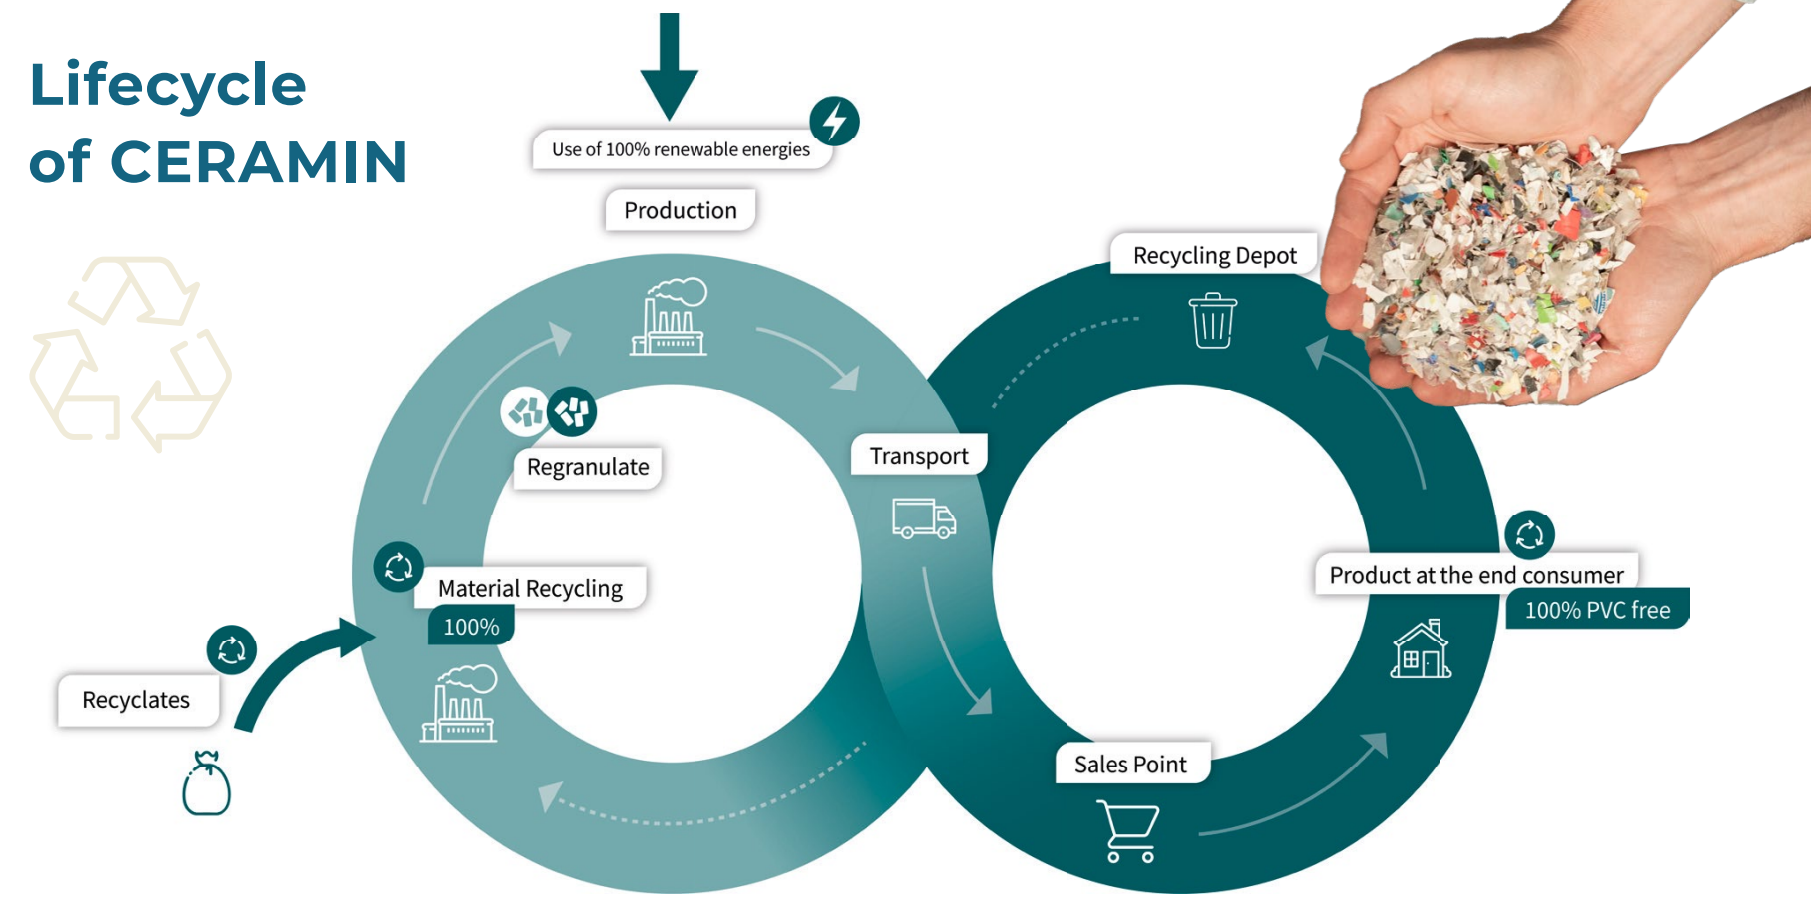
Lifecycle of CERAMIN

Use of 100% renewable energies

Production

Recycling Depot

Regranulate

Transport

Material Recycling

100%

Product at the end consumer

100% PVC free

Recyclates

Sales Point